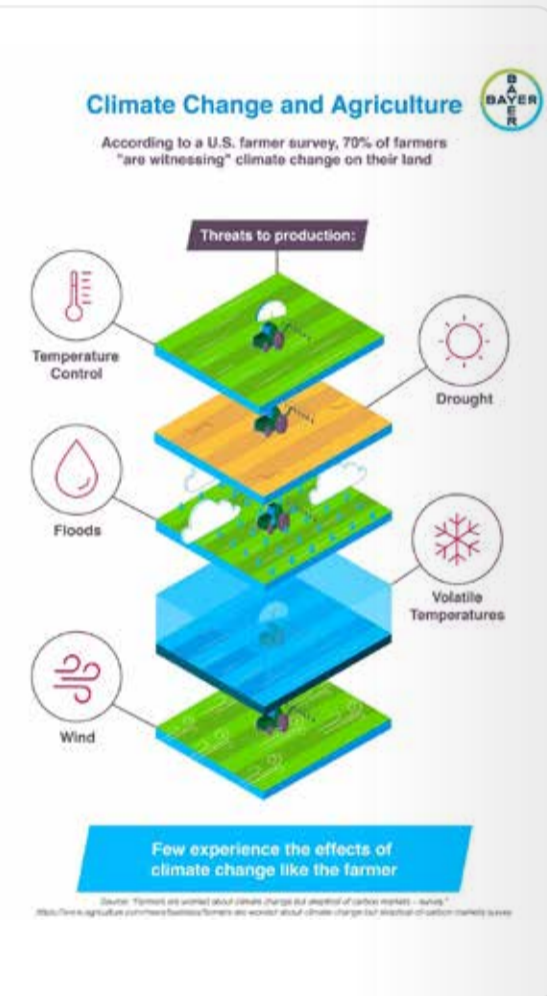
Climate Change and Agriculture

BAYER

According to a U.S. farmer survey, 70% of farmers "are witnessing" climate change on their land

Threats to production:

Temperature Control

Drought

Floods

Volatile Temperatures

Wind

Few experience the effects of climate change like the farmer

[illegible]
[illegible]